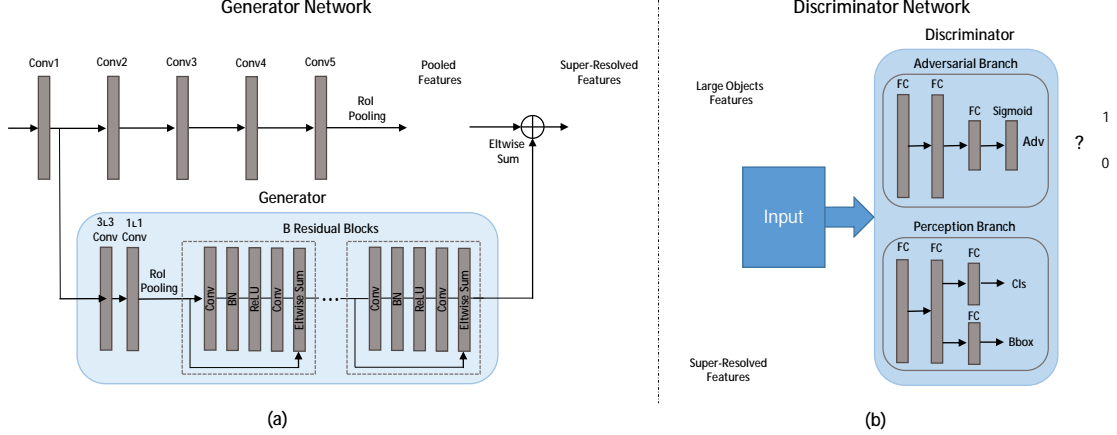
Generator Network

Conv1

Conv2

Conv3

Conv4

Conv5

Pooled Features

RoI Pooling

Super-Resolved Features

Eltwise Sum

Generator

3L3 Conv

1L1 Conv

RoI Pooling

B Residual Blocks

Conv

BN

ReLU

Conv

Eltwise Sum

Conv

BN

ReLU

Conv

Eltwise Sum

(a)

Discriminator Network

Discriminator

Large Objects Features

Input

Super-Resolved Features

Adversarial Branch

FC

FC

FC

Sigmoid

Adv

1

?

0

Perception Branch

FC

FC

FC

Cls

FC

Bbox

(b)